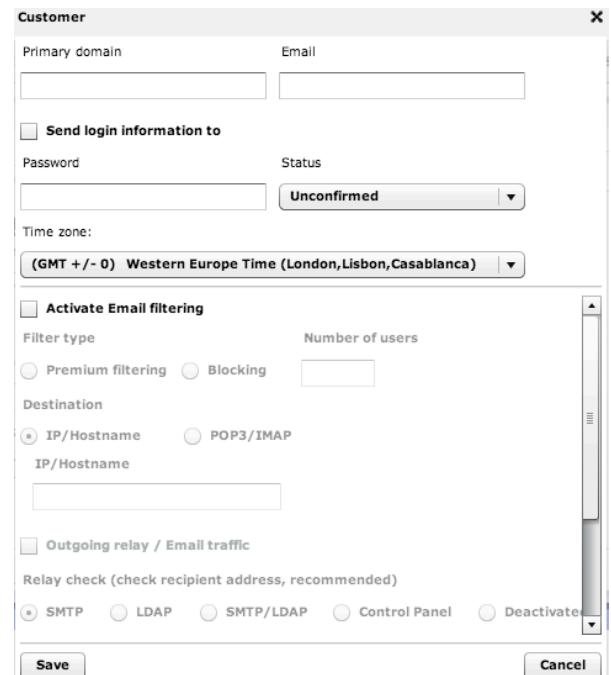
Customer ×

Primary domain

Email

Send login information to

Password

Status

Unconfirmed

Time zone:

(GMT +/- 0) Western Europe Time (London,Lisbon,Casablanca)

Activate Email filtering

Filter type

Number of users

Premium filtering

Blocking

Destination

IP/Hostname

POP3/IMAP

IP/Hostname

Outgoing relay / Email traffic

Relay check (check recipient address, recommended)

SMTP

LDAP

SMTP/LDAP

Control Panel

Deactivated

Save

Cancel